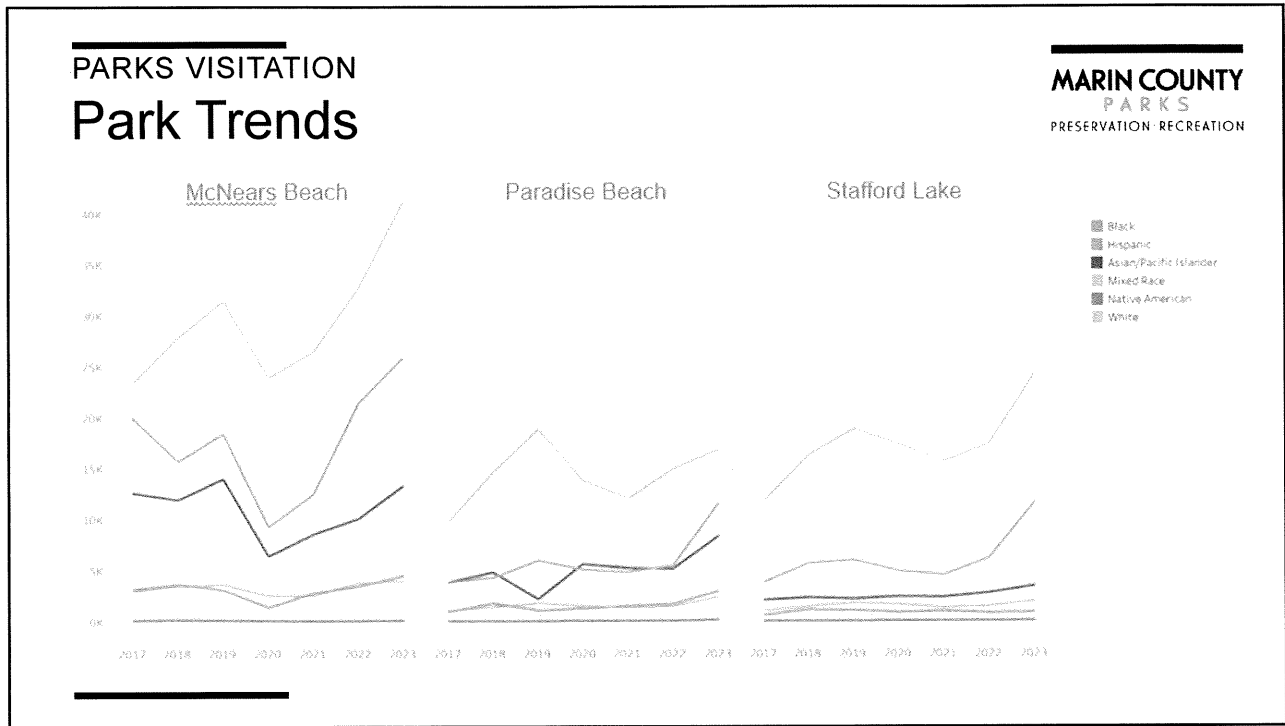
PARKS VISITATION
Park Trends

MARIN COUNTY
PARKS
PRESERVATION · RECREATION

McNears Beach

Paradise Beach

Stafford Lake

40K
35K
30K
25K
20K
15K
10K
5K
0K

2017 2018 2019 2020 2021 2022 2023 2017 2018 2019 2020 2021 2022 2023 2017 2018 2019 2020 2021 2022 2023

Black
Hispanic
Asian/Pacific Islander
Mixed Race
Native American
White